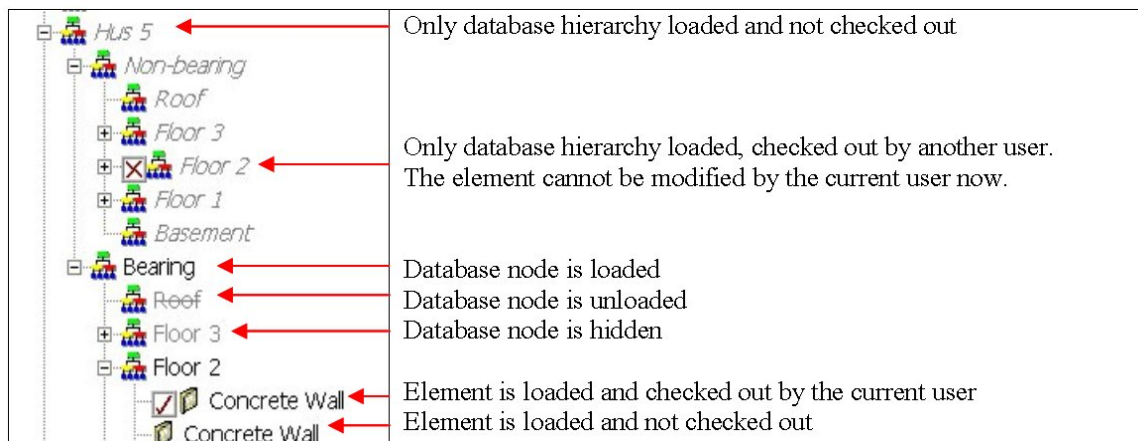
Hus 5
Non-bearing
Roof
Floor 3
Floor 2
Floor 1
Basement
Bearing
Roof
Floor 3
Floor 2
Concrete Wall
Concrete Wall

Only database hierarchy loaded and not checked out

Only database hierarchy loaded, checked out by another user. The element cannot be modified by the current user now.

Database node is loaded
Database node is unloaded
Database node is hidden

Element is loaded and checked out by the current user
Element is loaded and not checked out